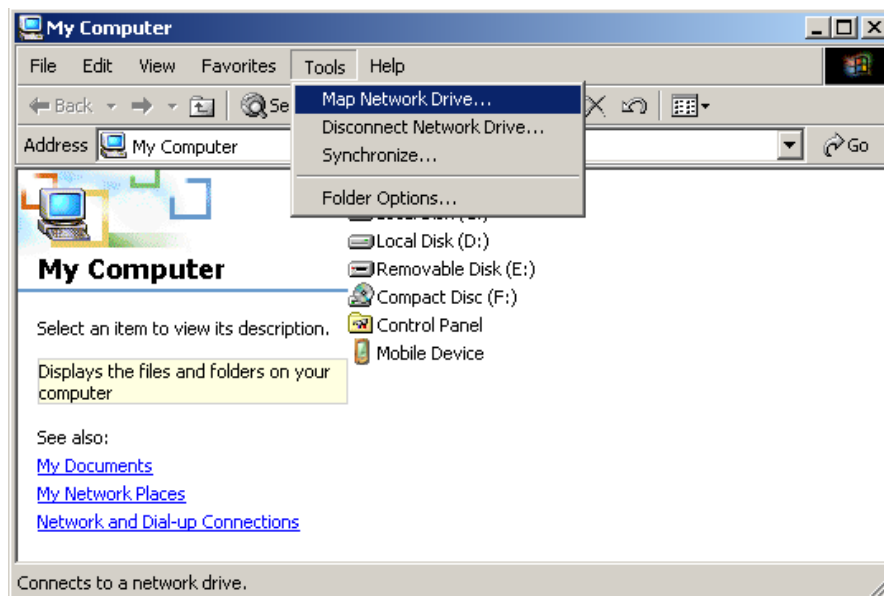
My Computer

File Edit View Favorites Tools Help

Back Se

Map Network Drive...
Disconnect Network Drive...
Synchronize...
Folder Options...

Address My Computer Go

My Computer

Select an item to view its description.

Displays the files and folders on your computer

See also:
My Documents
My Network Places
Network and Dial-up Connections

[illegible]
Local Disk (D:)
Removable Disk (E:)
Compact Disc (F:)
Control Panel
Mobile Device

Connects to a network drive.